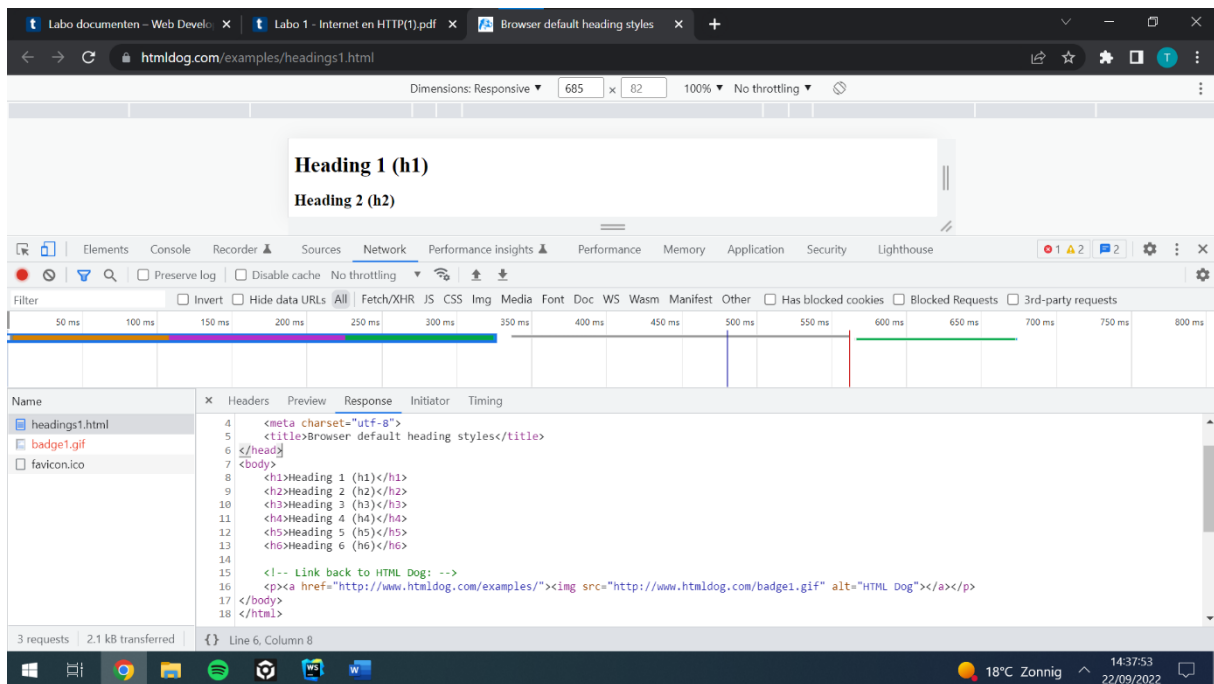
t Labo documenten – Web Develo ×
t Labo 1 - Internet en HTTP(1).pdf ×
Browser default heading styles ×
+

htmldog.com/examples/headings1.html

Dimensions: Responsive ▼ 685 × 82 100% ▼ No throttling ▼

Heading 1 (h1)

Heading 2 (h2)

Elements Console Recorder Sources Network Performance insights Performance Memory Application Security Lighthouse 1 2 2

Preserve log Disable cache No throttling ▼

Filter Invert Hide data URLs All Fetch/XHR JS CSS Img Media Font Doc WS Wasm Manifest Other Has blocked cookies Blocked Requests 3rd-party requests

50 ms 100 ms 150 ms 200 ms 250 ms 300 ms 350 ms 400 ms 450 ms 500 ms 550 ms 600 ms 650 ms 700 ms 750 ms 800 ms

Name
headings1.html
badge1.gif
favicon.ico

× Headers Preview Response Initiator Timing

4 <meta charset="utf-8">
5 <title>Browser default heading styles</title>
6 </head>
7 <body>
8 <h1>Heading 1 (h1)</h1>
9 <h2>Heading 2 (h2)</h2>
10 <h3>Heading 3 (h3)</h3>
11 <h4>Heading 4 (h4)</h4>
12 <h5>Heading 5 (h5)</h5>
13 <h6>Heading 6 (h6)</h6>
14
15 <!-- Link back to HTML Dog: -->
16 <p><a href="http://www.htmldog.com/examples/"><img src="http://www.htmldog.com/badge1.gif" alt="HTML Dog"></a></p>
17 </body>
18 </html>

3 requests 2.1 kB transferred
{} Line 6, Column 8

18°C Zonnig 14:37:53 22/09/2022